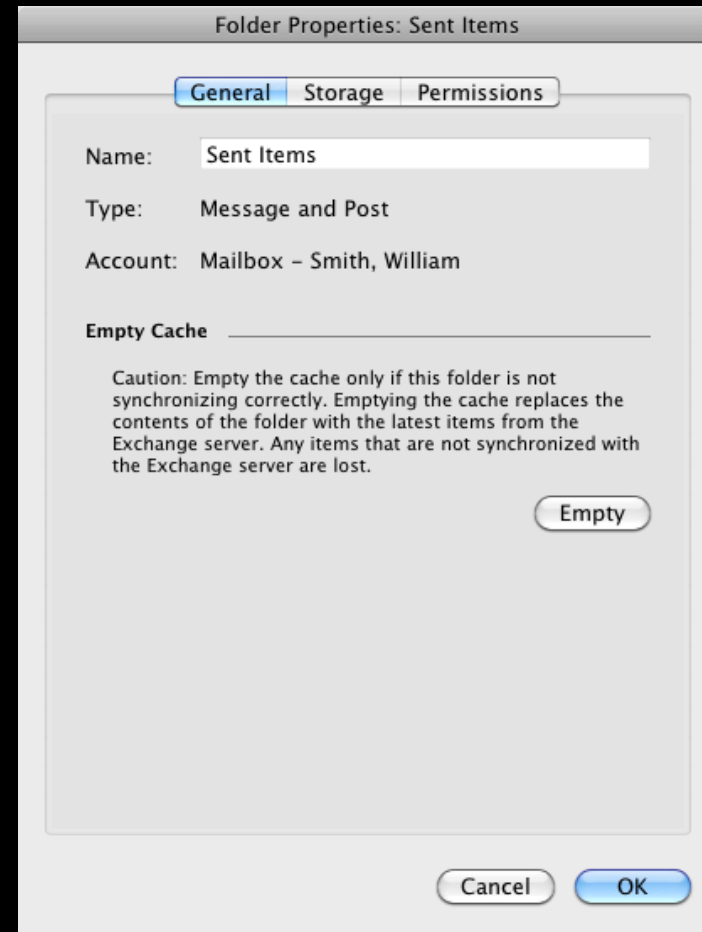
Folder Properties: Sent Items

General | Storage | Permissions

Name: Sent Items

Type: Message and Post

Account: Mailbox - Smith, William

Empty Cache

Caution: Empty the cache only if this folder is not synchronizing correctly. Emptying the cache replaces the contents of the folder with the latest items from the Exchange server. Any items that are not synchronized with the Exchange server are lost.

Empty

Cancel

OK